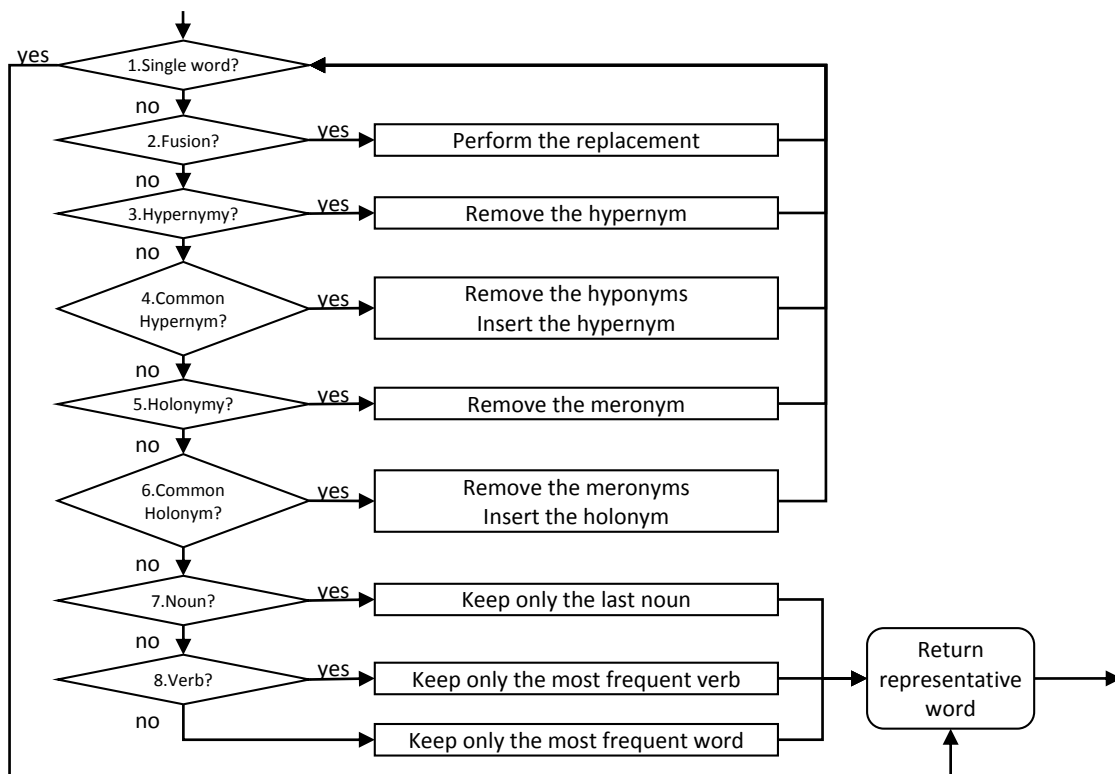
yes
1.Single word?
no
2.Fusion?
yes
Perform the replacement
no
3.Hypernymy?
yes
Remove the hypernym
no
4.Common Hypernym?
yes
Remove the hyponyms
Insert the hypernym
no
5.Holonymy?
yes
Remove the meronym
no
6.Common Holonym?
yes
Remove the meronyms
Insert the holonym
no
7.Noun?
yes
Keep only the last noun
no
8.Verb?
yes
Keep only the most frequent verb
no
Keep only the most frequent word
Return representative word